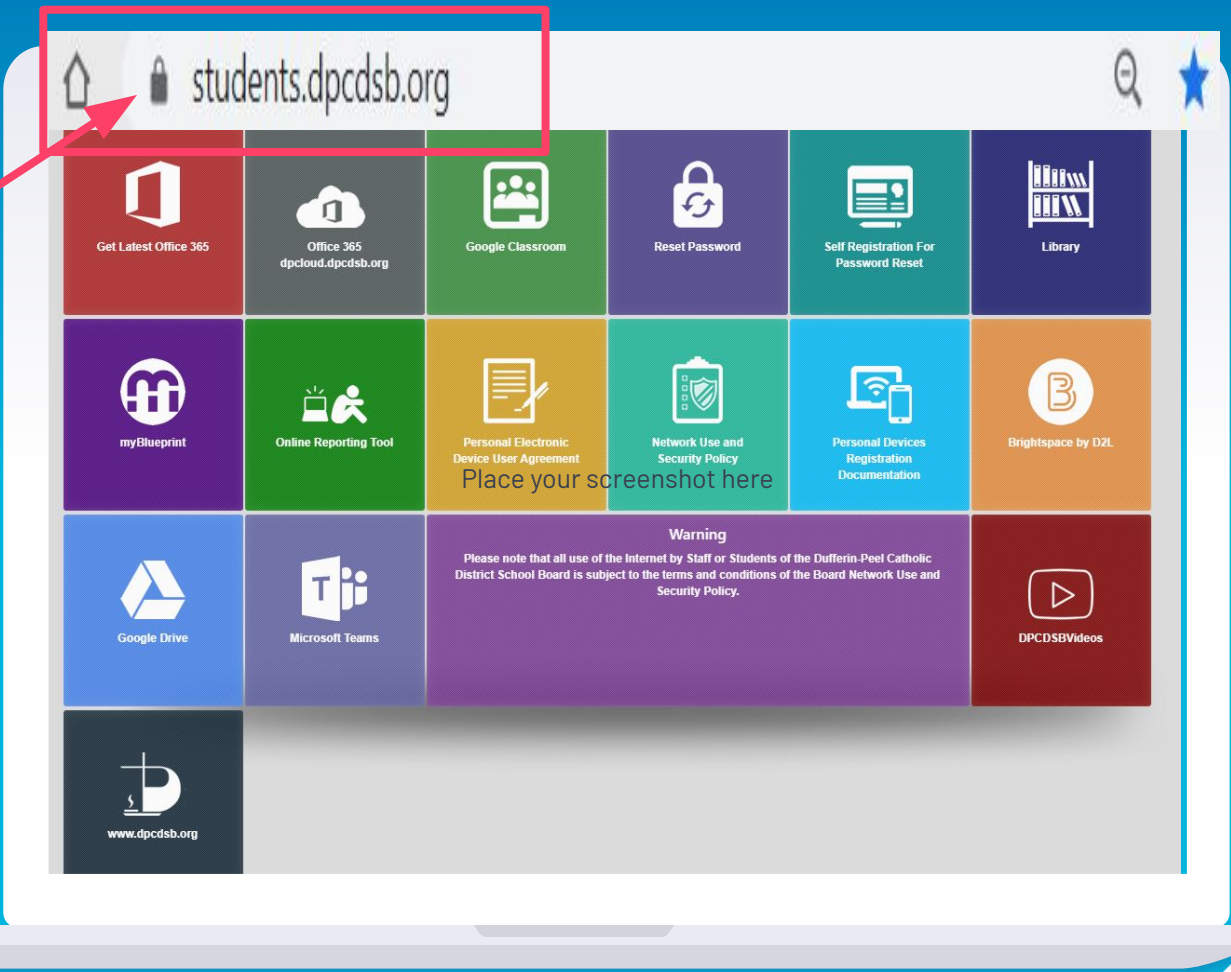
students.dpcdsb.org

Get Latest Office 365

Office 365 dpcloud.dpcdsb.org

Google Classroom

Reset Password

Self Registration For Password Reset

Library

myBlueprint

Online Reporting Tool

Personal Electronic Device User Agreement

Network Use and Security Policy

Personal Devices Registration Documentation

Brightspace by D2L

Place your screenshot here

Google Drive

Microsoft Teams

Warning

Please note that all use of the Internet by Staff or Students of the Dufferin-Peel Catholic District School Board is subject to the terms and conditions of the Board Network Use and Security Policy.

DPCDSBVideos

www.dpcdsb.org